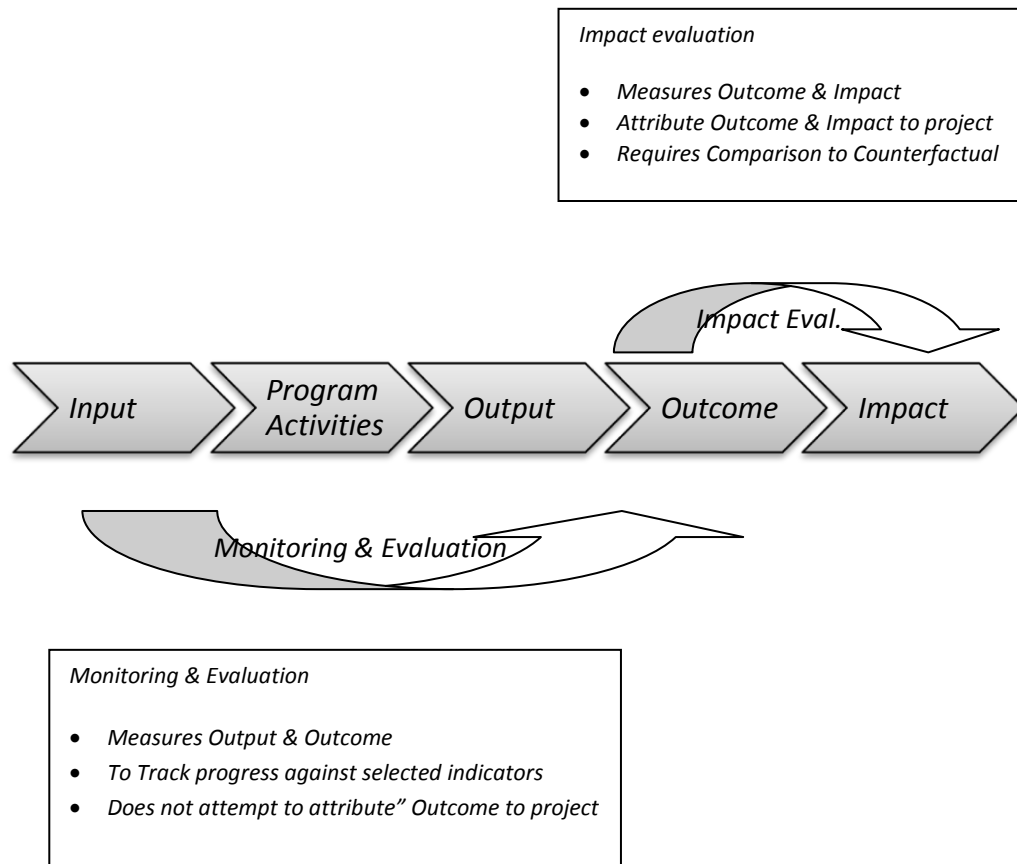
Impact evaluation

- Measures Outcome & Impact
- Attribute Outcome & Impact to project
- Requires Comparison to Counterfactual

Impact Eval.

Input

Program Activities

Output

Outcome

Impact

Monitoring & Evaluation

Monitoring & Evaluation

- Measures Output & Outcome
- To Track progress against selected indicators
- Does not attempt to attribute" Outcome to project